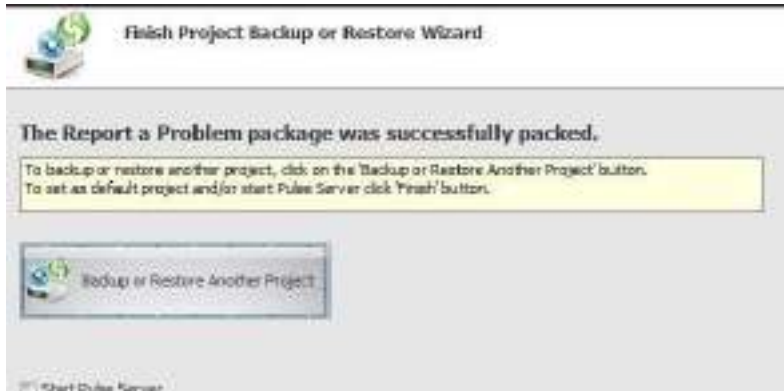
Finish Project Backup or Restore Wizard

The Report a Problem package was successfully packed.

To backup or restore another project, click on the 'Backup or Restore Another Project' button.
To set as default project and/or start Pulse Server click 'Finish' button.

Backup or Restore Another Project

Start Pulse Server